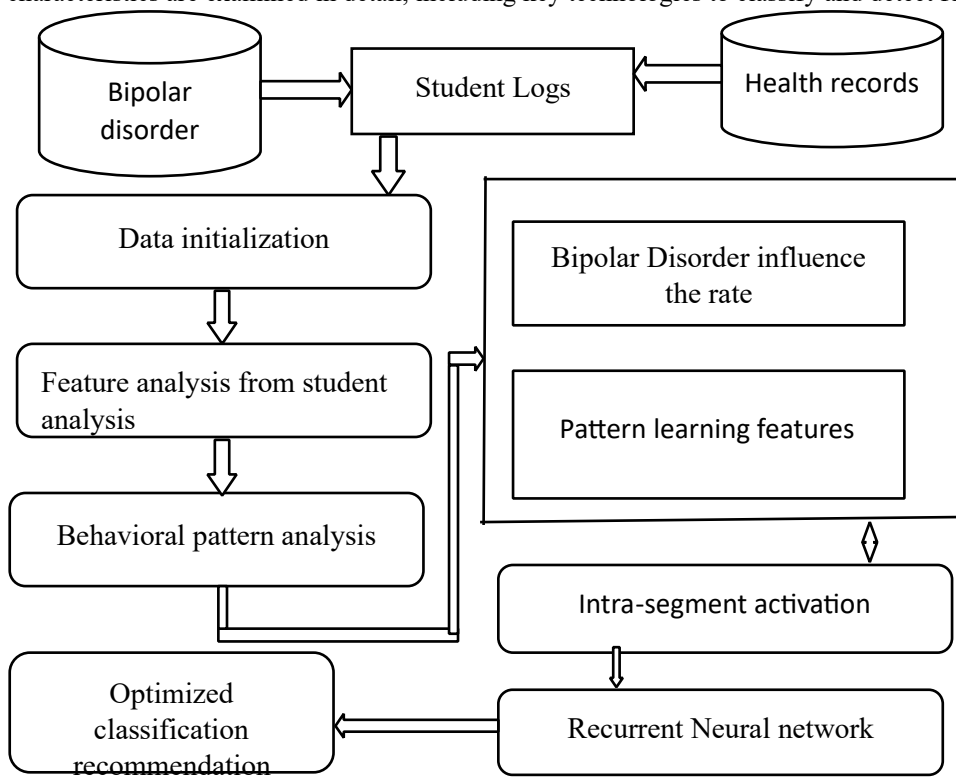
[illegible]

Bipolar disorder

Student Logs

Health records

Data initialization

Bipolar Disorder influence the rate

Pattern learning features

Feature analysis from student analysis

Behavioral pattern analysis

Intra-segment activation

Optimized classification recommendation

Recurrent Neural network